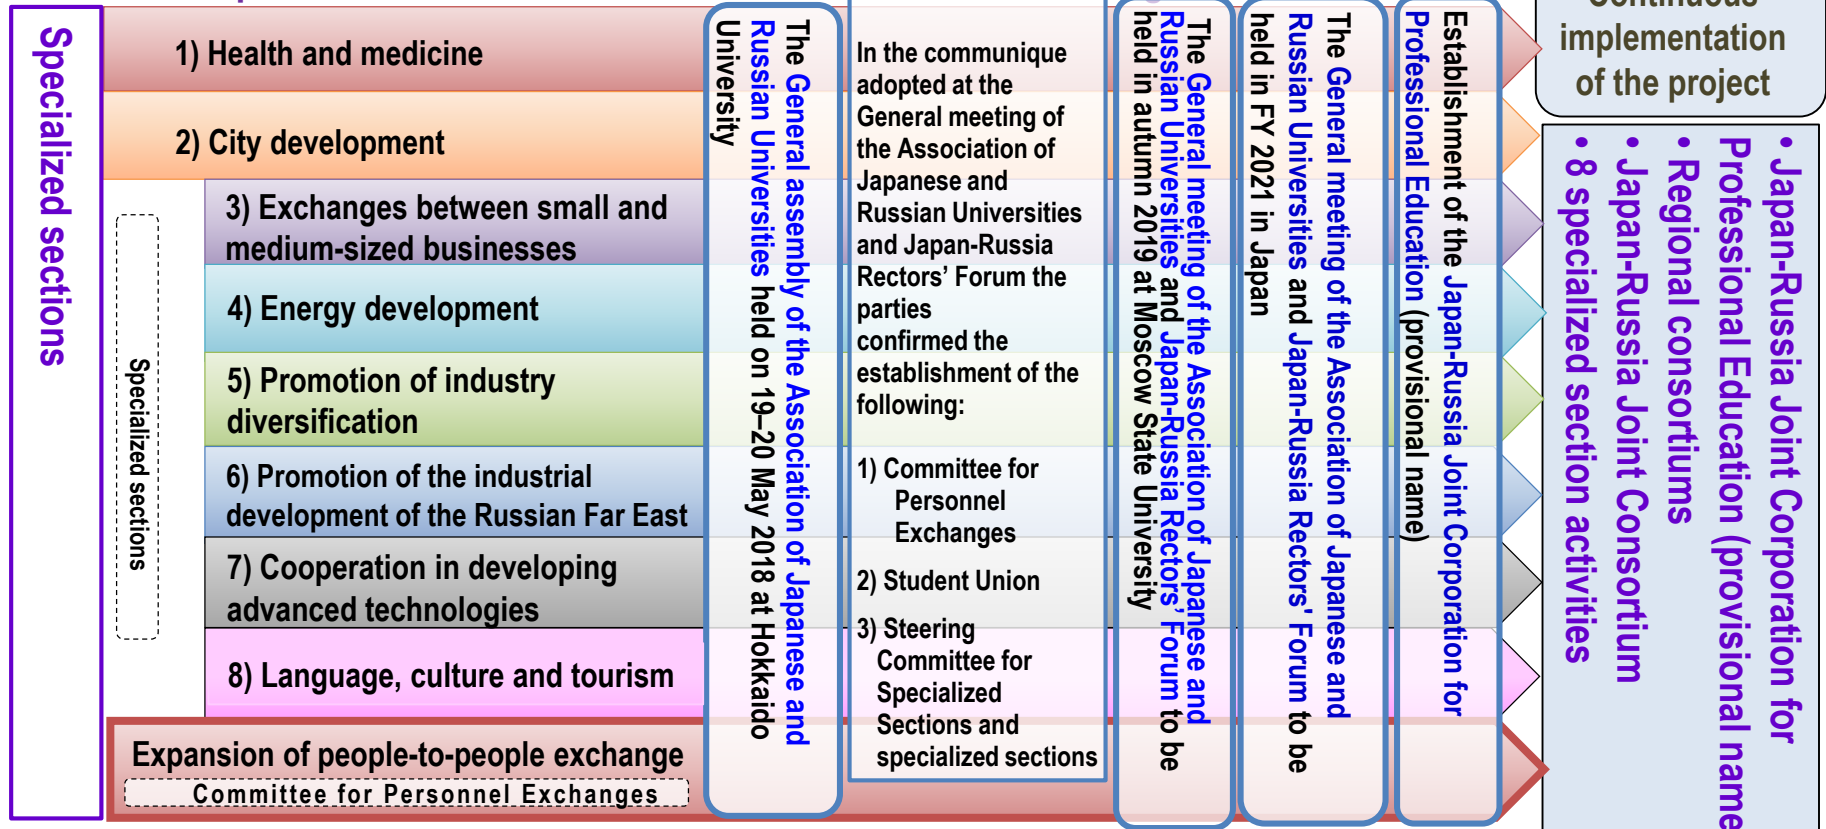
Specialized sections

1) Health and medicine

2) City development

Specialized sections

3) Exchanges between small and medium-sized businesses

4) Energy development

5) Promotion of industry diversification

6) Promotion of the industrial development of the Russian Far East

7) Cooperation in developing advanced technologies

8) Language, culture and tourism

Expansion of people-to-people exchange
Committee for Personnel Exchanges

The General assembly of the Association of Japanese and Russian Universities held on 19–20 May 2018 at Hokkaido University

In the communique adopted at the General meeting of the Association of Japanese and Russian Universities and Japan-Russia Rectors' Forum the parties confirmed the establishment of the following:

1) Committee for Personnel Exchanges

2) Student Union

3) Steering Committee for Specialized Sections and specialized sections

The General meeting of the Association of Japanese and Russian Universities and Japan-Russia Rectors' Forum to be held in autumn 2019 at Moscow State University

The General meeting of the Association of Japanese and Russian Universities and Japan-Russia Rectors' Forum to be held in FY 2021 in Japan

Establishment of the Japan-Russia Joint Corporation for Professional Education (provisional name)

Continuous implementation of the project

• Japan-Russia Joint Corporation for Professional Education (provisional name
• Regional consortiums
• Japan-Russia Joint Consortium
• 8 specialized section activities